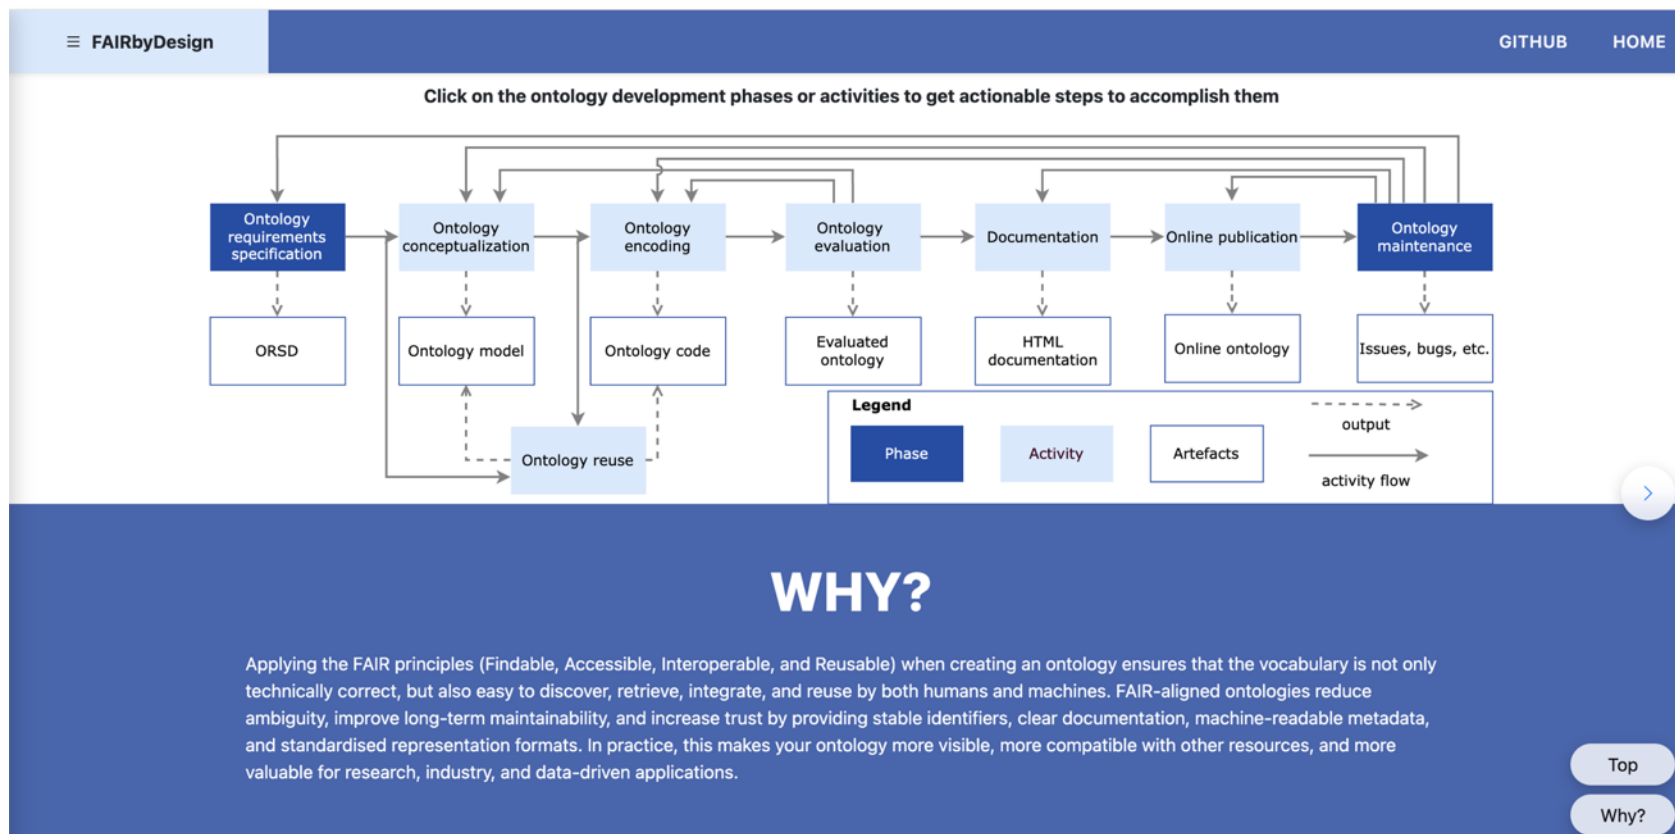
≡ FAIRbyDesign

GITHUB HOME

Click on the ontology development phases or activities to get actionable steps to accomplish them

Ontology requirements specification

Ontology conceptualization

Ontology encoding

Ontology evaluation

Documentation

Online publication

Ontology maintenance

ORSD

Ontology model

Ontology code

Evaluated ontology

HTML documentation

Online ontology

Issues, bugs, etc.

Ontology reuse

Legend

Phase

Activity

Artefacts

output

activity flow

WHY?

Applying the FAIR principles (Findable, Accessible, Interoperable, and Reusable) when creating an ontology ensures that the vocabulary is not only technically correct, but also easy to discover, retrieve, integrate, and reuse by both humans and machines. FAIR-aligned ontologies reduce ambiguity, improve long-term maintainability, and increase trust by providing stable identifiers, clear documentation, machine-readable metadata, and standardised representation formats. In practice, this makes your ontology more visible, more compatible with other resources, and more valuable for research, industry, and data-driven applications.

Top

Why?